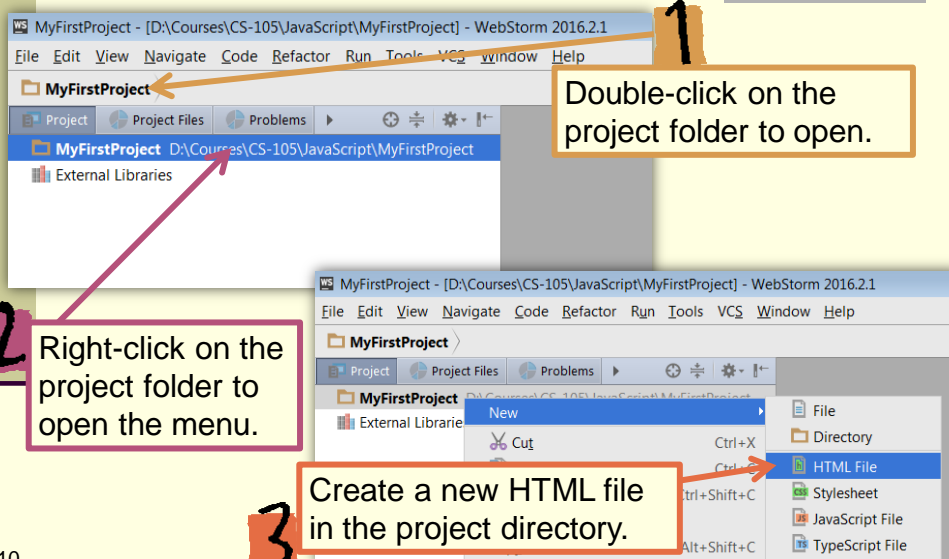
MyFirstProject - [D:\Courses\CS-105\JavaScript\MyFirstProject] - WebStorm 2016.2.1

File Edit View Navigate Code Refactor Run Tools VCS Window Help

MyFirstProject

Project Project Files Problems

MyFirstProject D:\Courses\CS-105\JavaScript\MyFirstProject

External Libraries

1

Double-click on the project folder to open.

2

Right-click on the project folder to open the menu.

MyFirstProject - [D:\Courses\CS-105\JavaScript\MyFirstProject] - WebStorm 2016.2.1

File Edit View Navigate Code Refactor Run Tools VCS Window Help

MyFirstProject

Project Project Files Problems

MyFirstProject D:\Courses\CS-105\JavaScript\MyFirstProject

External Libraries

New

Cut Ctrl+X

Ctrl+C

Ctrl+Shift+C

Alt+Shift+C

File

Directory

HTML File

Stylesheet

JavaScript File

TypeScript File

3

Create a new HTML file in the project directory.

10